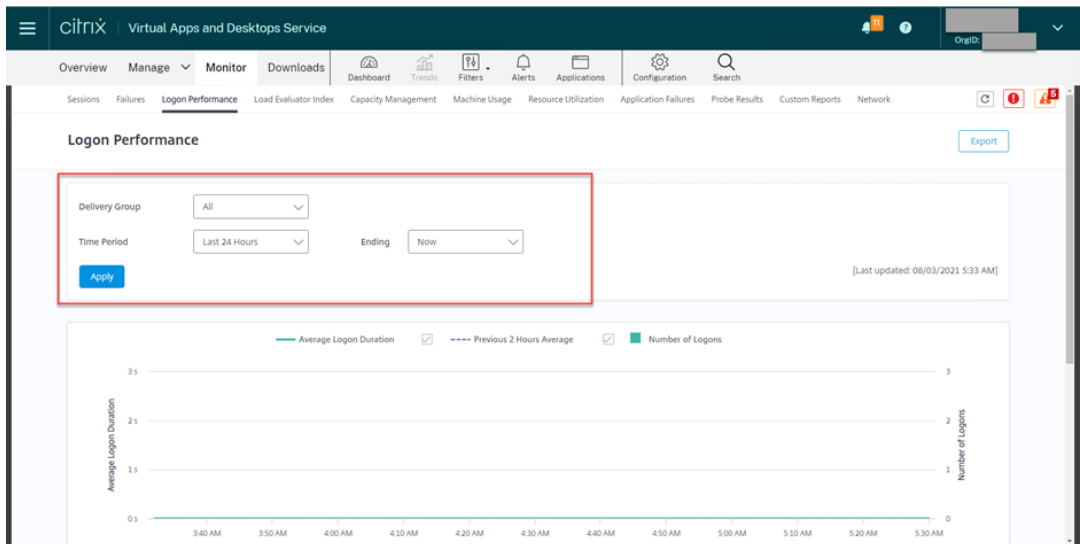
citrix | Virtual Apps and Desktops Service

11

OrgID:

Overview Manage Monitor Downloads Dashboard Trends Filters Alerts Applications Configuration Search

Sessions Failures Logon Performance Load Evaluator Index Capacity Management Machine Usage Resource Utilization Application Failures Probe Results Custom Reports Network

5

Logon Performance

Export

Delivery Group All

Time Period Last 24 Hours Ending Now

Apply

[Last updated: 08/03/2021 5:33 AM]

Average Logon Duration Previous 2 Hours Average Number of Logons

3 s
2 s
1 s
0 s

Average Logon Duration

3
2
1
0

Number of Logons

3:40 AM 3:50 AM 4:00 AM 4:10 AM 4:20 AM 4:30 AM 4:40 AM 4:50 AM 5:00 AM 5:10 AM 5:20 AM 5:30 AM